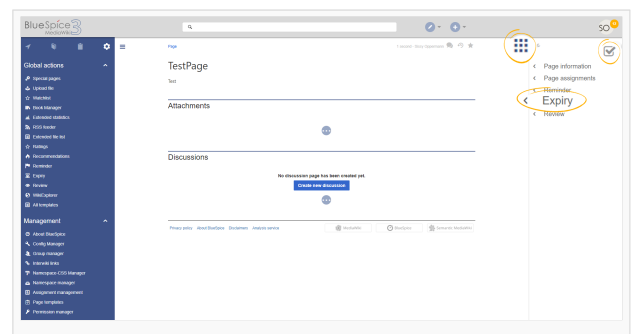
BlueSpice 3 MediaWiki

SO

Global actions

Special pages
Upload file
Watchlist
Book Manager
Extended statistics
RSS feeder
Extended file list
Ratings
Recommendations
Reminder
Expiry
Review
WikiExplorer
All templates

Management

About BlueSpice
Config Manager
Group manager
Interwiki links
Namespace CSS Manager
Namespace manager
Assignment management
Page templates
Permission manager

Page

TestPage

Test

Attachments

Discussions

No discussion page has been created yet.

Create new discussion

Privacy policy About BlueSpice Disclaimers Analysis service

MediaWiki BlueSpice Semantic MediaWiki

Page information
Page assignments
Reminder
Expiry
Review